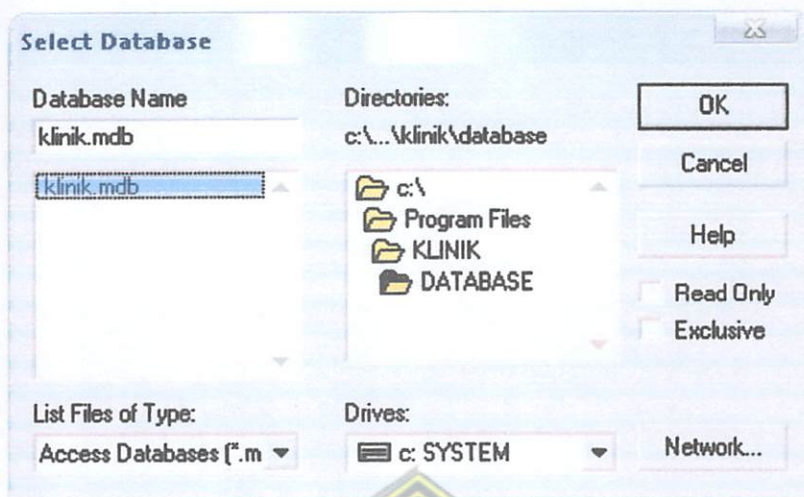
Select Database

Database Name
klinik.mdb
klinik.mdb

Directories:
c:\...\klinik\database
c:\
Program Files
KLINIK
DATABASE

OK
Cancel
Help
Read Only
Exclusive

List Files of Type:
Access Databases (*.m

Drives:
c: SYSTEM

Network...